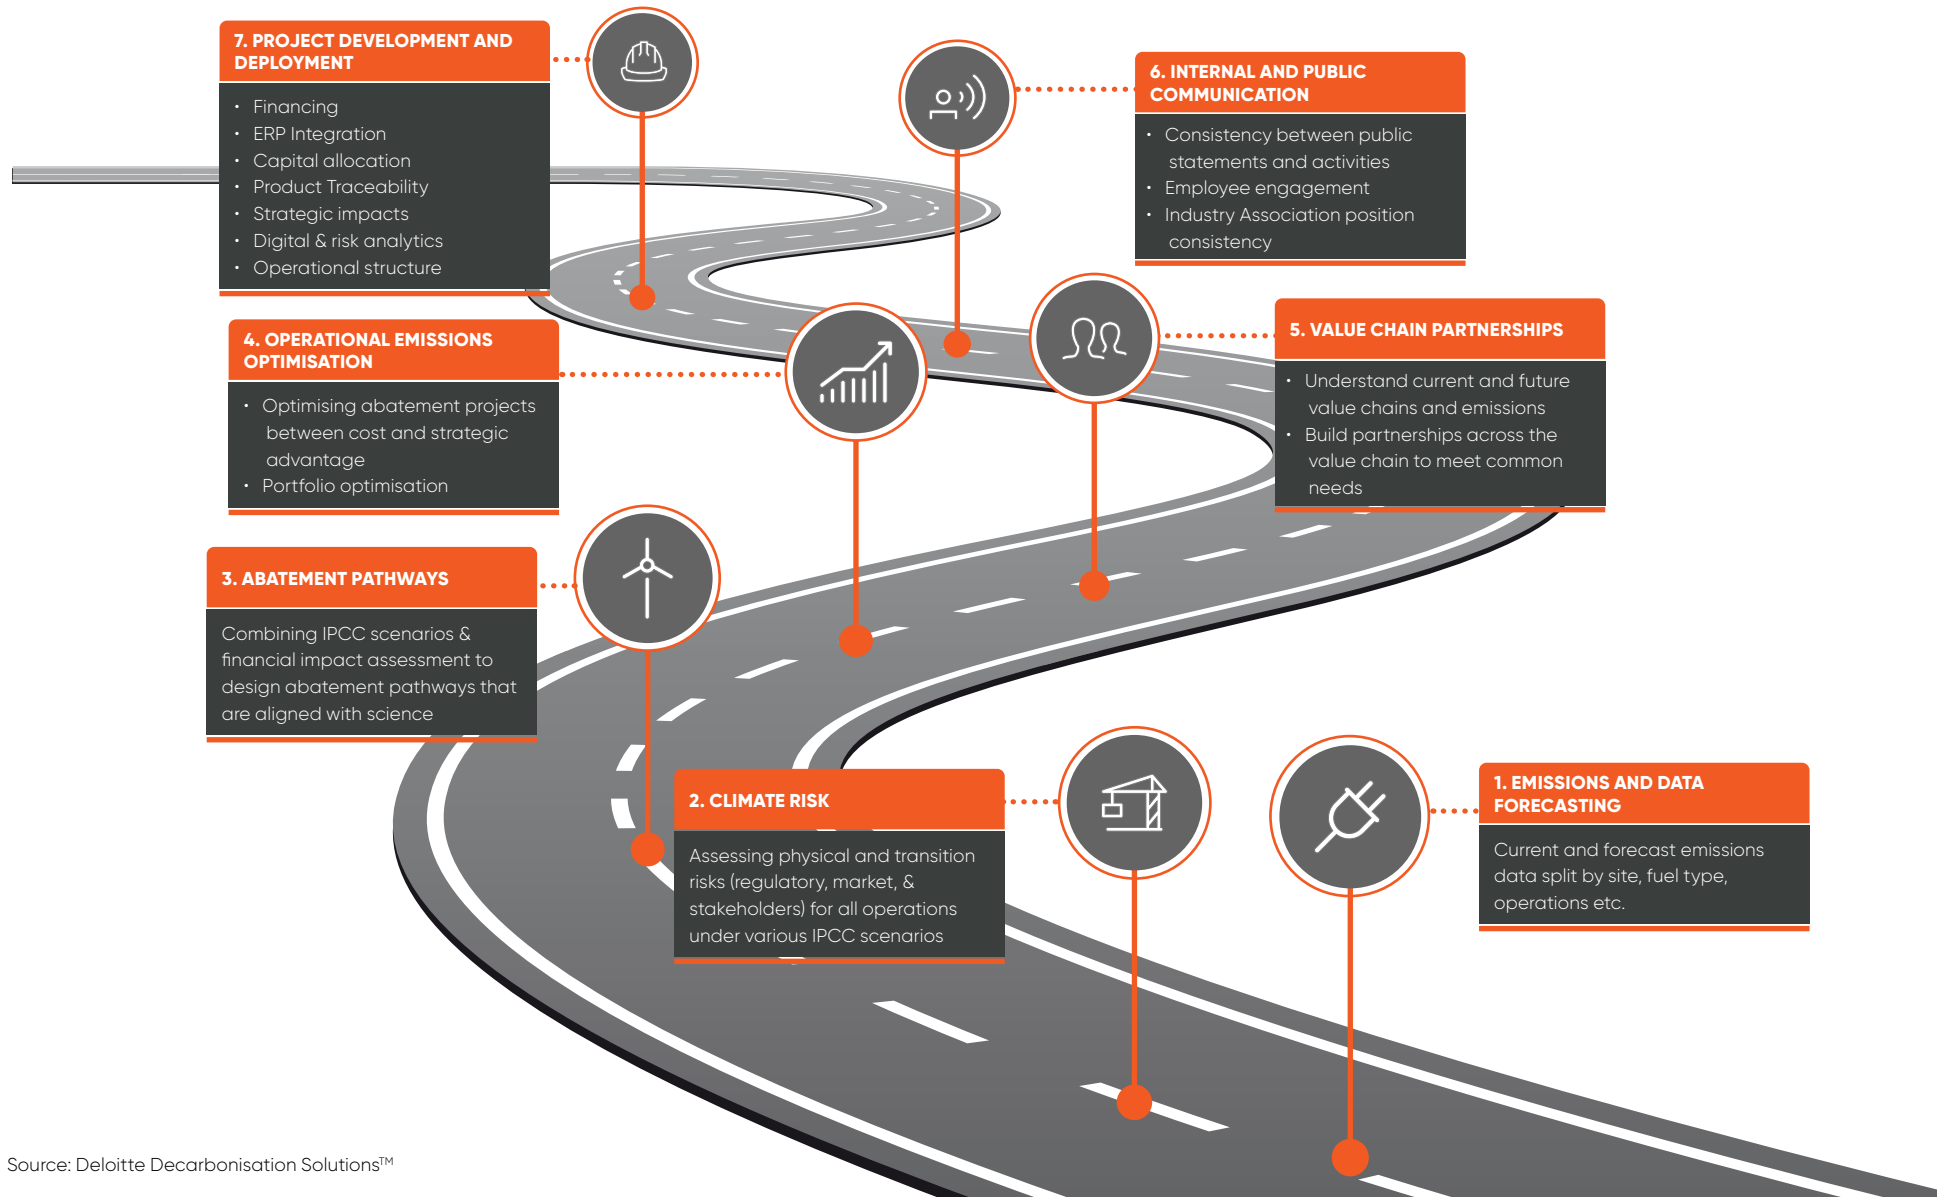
7. PROJECT DEVELOPMENT AND DEPLOYMENT

- Financing
- ERP Integration
- Capital allocation
- Product Traceability
- Strategic impacts
- Digital & risk analytics
- Operational structure

6. INTERNAL AND PUBLIC COMMUNICATION

- Consistency between public statements and activities
- Employee engagement
- Industry Association position consistency

4. OPERATIONAL EMISSIONS OPTIMISATION

- Optimising abatement projects between cost and strategic advantage
- Portfolio optimisation

5. VALUE CHAIN PARTNERSHIPS

- Understand current and future value chains and emissions
- Build partnerships across the value chain to meet common needs

3. ABATEMENT PATHWAYS

Combining IPCC scenarios & financial impact assessment to design abatement pathways that are aligned with science

2. CLIMATE RISK

Assessing physical and transition risks (regulatory, market, & stakeholders) for all operations under various IPCC scenarios

1. EMISSIONS AND DATA FORECASTING

Current and forecast emissions data split by site, fuel type, operations etc.

Source: Deloitte Decarbonisation Solutions$^{TM}$